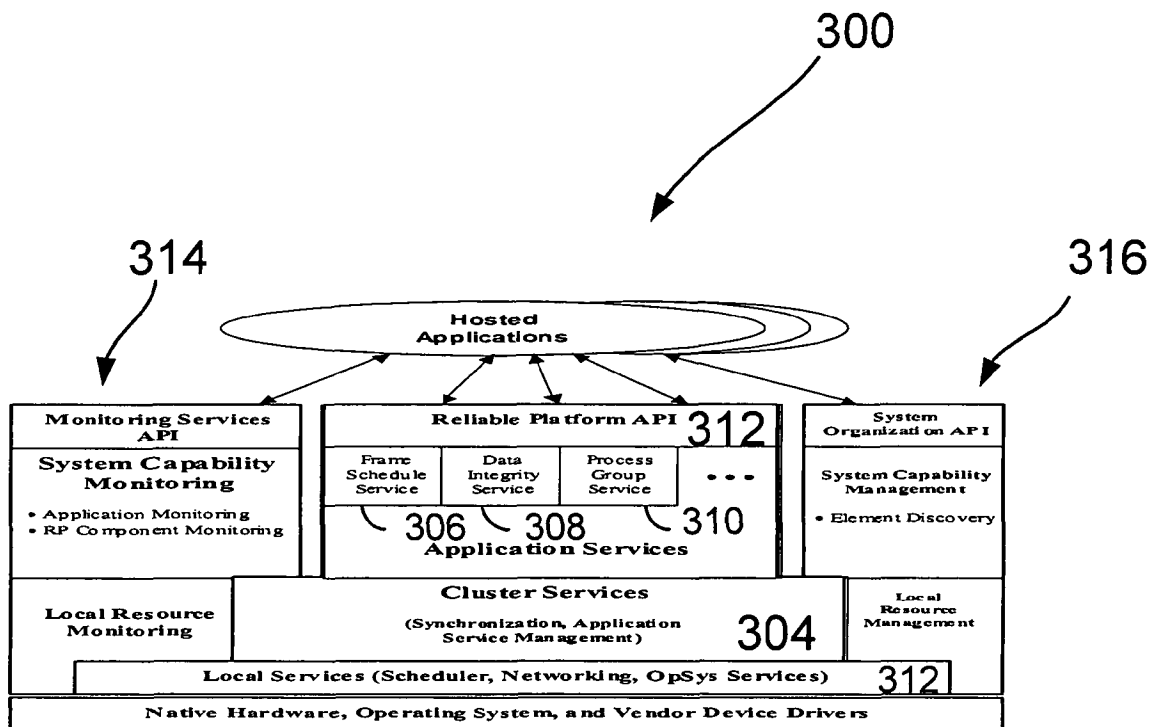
300

314

316

Hosted Applications

Monitoring Services API

System Capability Monitoring

• Application Monitoring
• RP Component Monitoring

Reliable Platform API 312

Frame Schedule Service

Data Integrity Service

Process Group Service

• • •

306 308 310

Application Services

System Organization API

System Capability Management

• Element Discovery

Local Resource Monitoring

Cluster Services

(Synchronization, Application Service Management)

304

Local Resource Management

Local Services (Scheduler, Networking, OpSys Services) 312

Native Hardware, Operating System, and Vendor Device Drivers